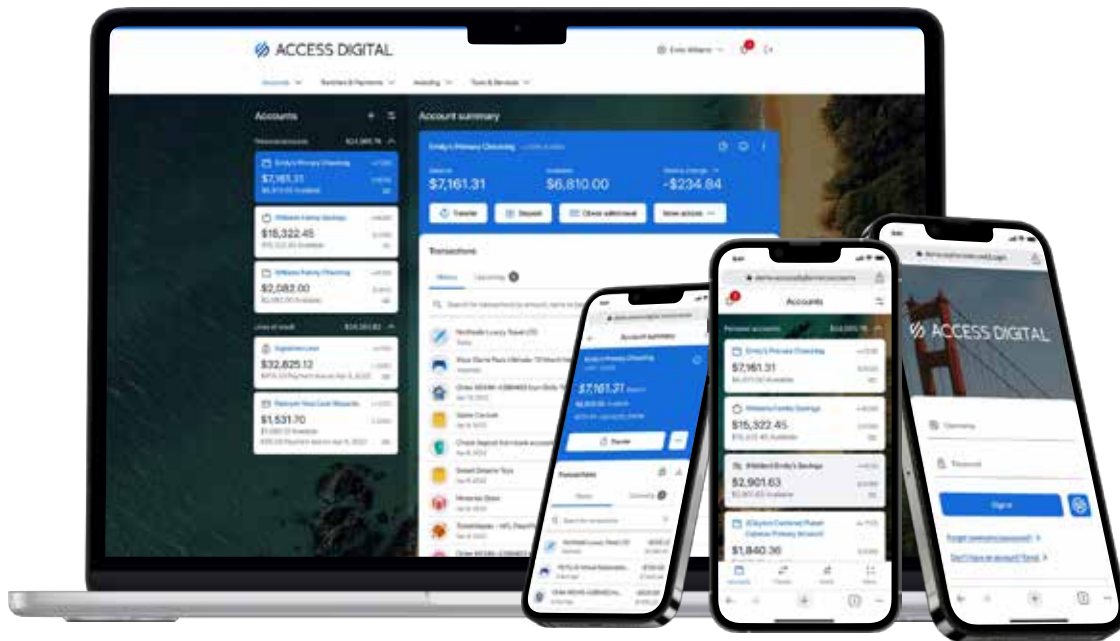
ACCESS DIGITAL

Accounts

Account summary

Emily's Primary Checking

$7,161.31

$6,810.00

-$234.84

Transfer

Deposit

Transactions

Williams Family Savings

$15,322.45

Williams Family Checking

$2,082.00

$32,825.12

$1,531.70

$7,161.31

Transfer

Transactions

Accounts

Emily's Primary Checking

$7,161.31

Williams Family Savings

$15,322.45

$2,901.63

$1,840.36

ACCESS DIGITAL

Username

Password

Sign in